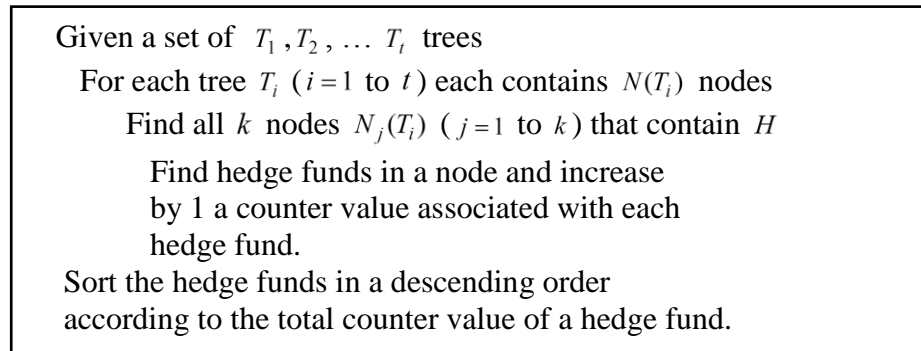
Given a set of $T_1, T_2, \ldots T_t$ trees

For each tree $T_i$ ($i = 1$ to $t$) each contains $N(T_i)$ nodes

Find all $k$ nodes $N_j(T_i)$ ($j = 1$ to $k$) that contain $H$

Find hedge funds in a node and increase by 1 a counter value associated with each hedge fund.

Sort the hedge funds in a descending order according to the total counter value of a hedge fund.